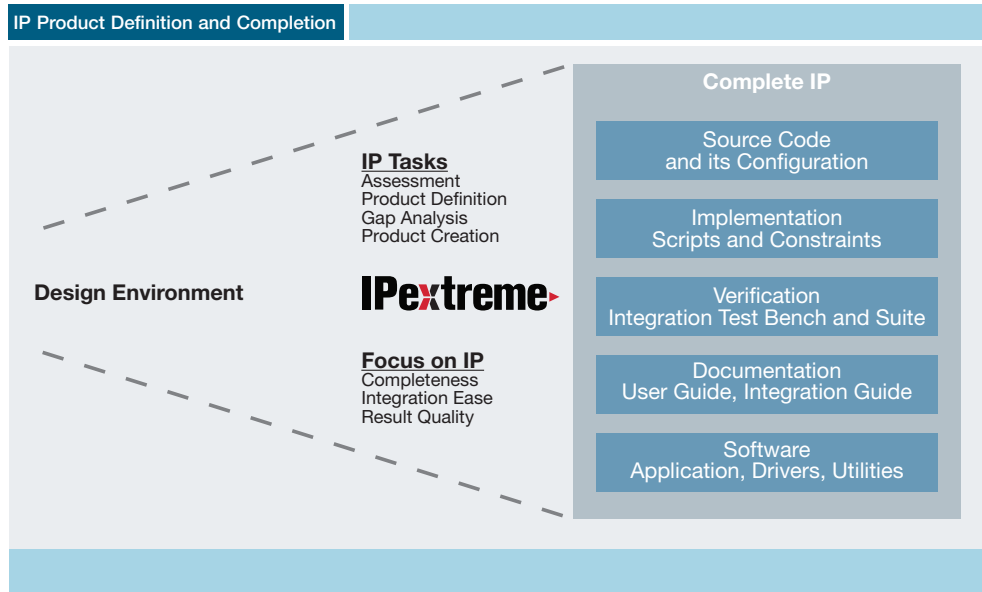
IP Product Definition and Completion

Design Environment

IP Tasks
Assessment
Product Definition
Gap Analysis
Product Creation

IPextreme

Focus on IP
Completeness
Integration Ease
Result Quality

Complete IP

Source Code
and its Configuration

Implementation
Scripts and Constraints

Verification
Integration Test Bench and Suite

Documentation
User Guide, Integration Guide

Software
Application, Drivers, Utilities